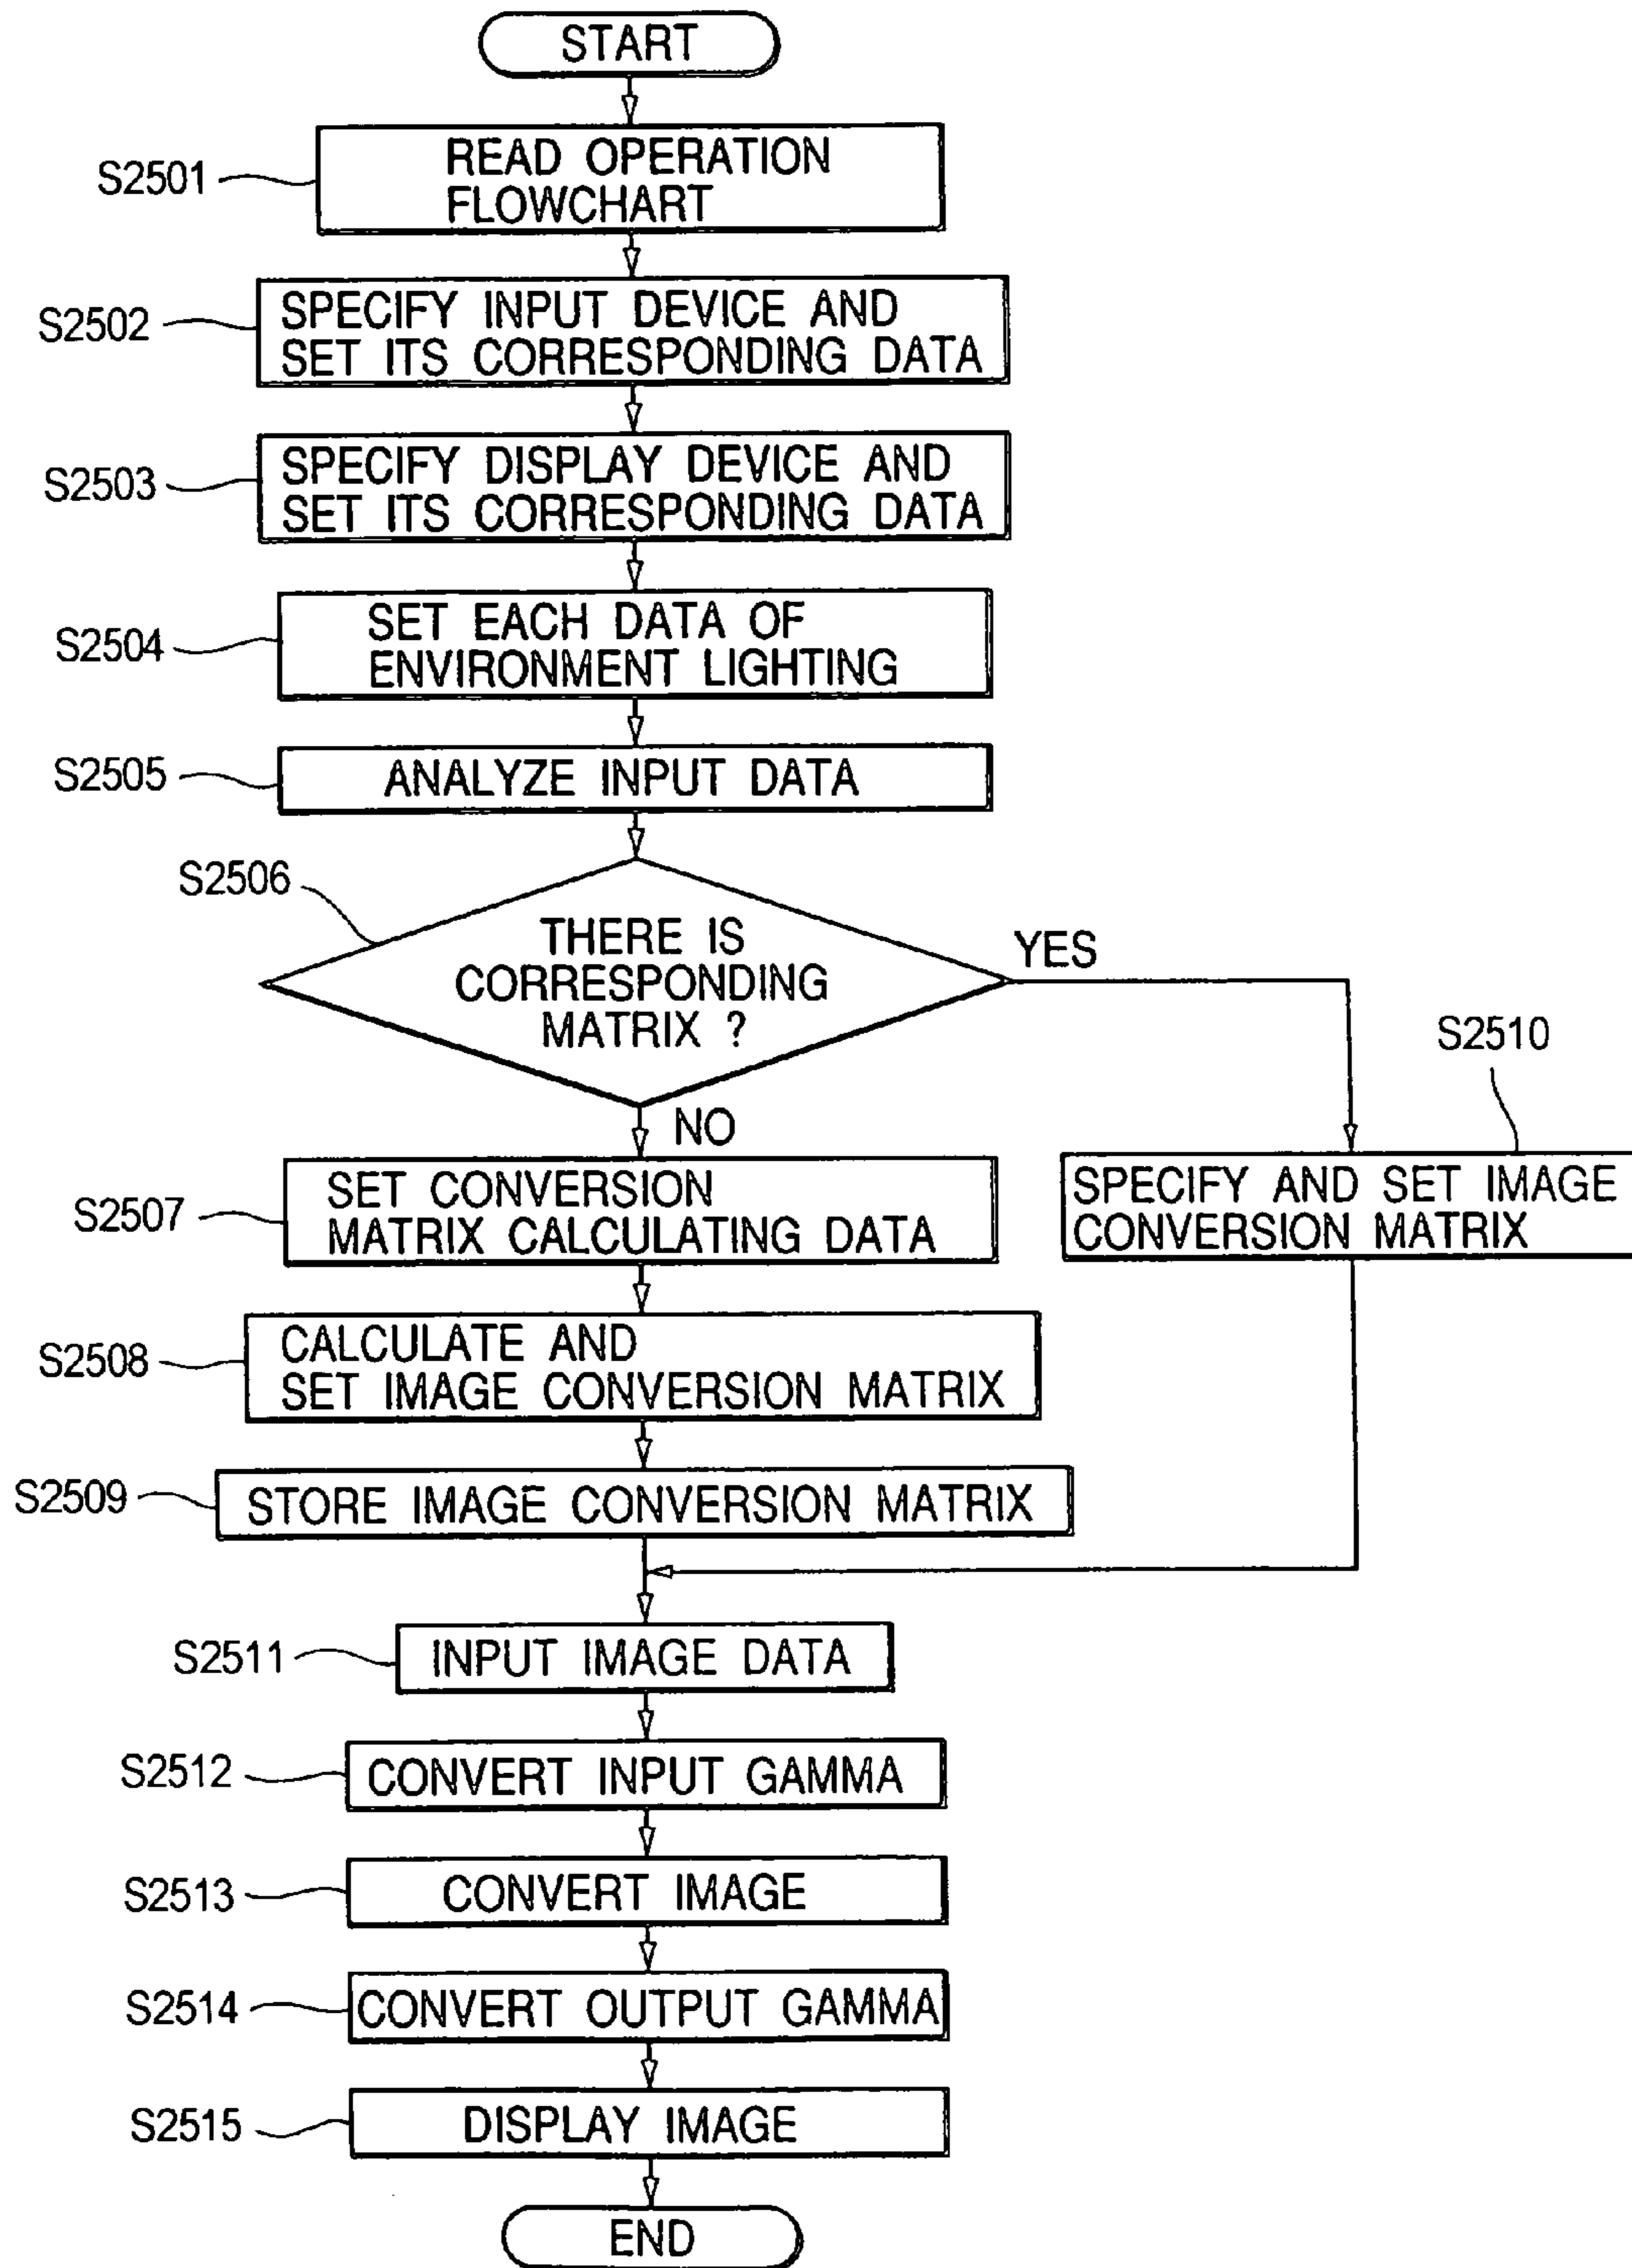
START

S2501 READ OPERATION FLOWCHART

S2502 SPECIFY INPUT DEVICE AND SET ITS CORRESPONDING DATA

S2503 SPECIFY DISPLAY DEVICE AND SET ITS CORRESPONDING DATA

S2504 SET EACH DATA OF ENVIRONMENT LIGHTING

S2505 ANALYZE INPUT DATA

S2506 THERE IS CORRESPONDING MATRIX ?

YES

S2510 SPECIFY AND SET IMAGE CONVERSION MATRIX

NO

S2507 SET CONVERSION MATRIX CALCULATING DATA

S2508 CALCULATE AND SET IMAGE CONVERSION MATRIX

S2509 STORE IMAGE CONVERSION MATRIX

S2511 INPUT IMAGE DATA

S2512 CONVERT INPUT GAMMA

S2513 CONVERT IMAGE

S2514 CONVERT OUTPUT GAMMA

S2515 DISPLAY IMAGE

END